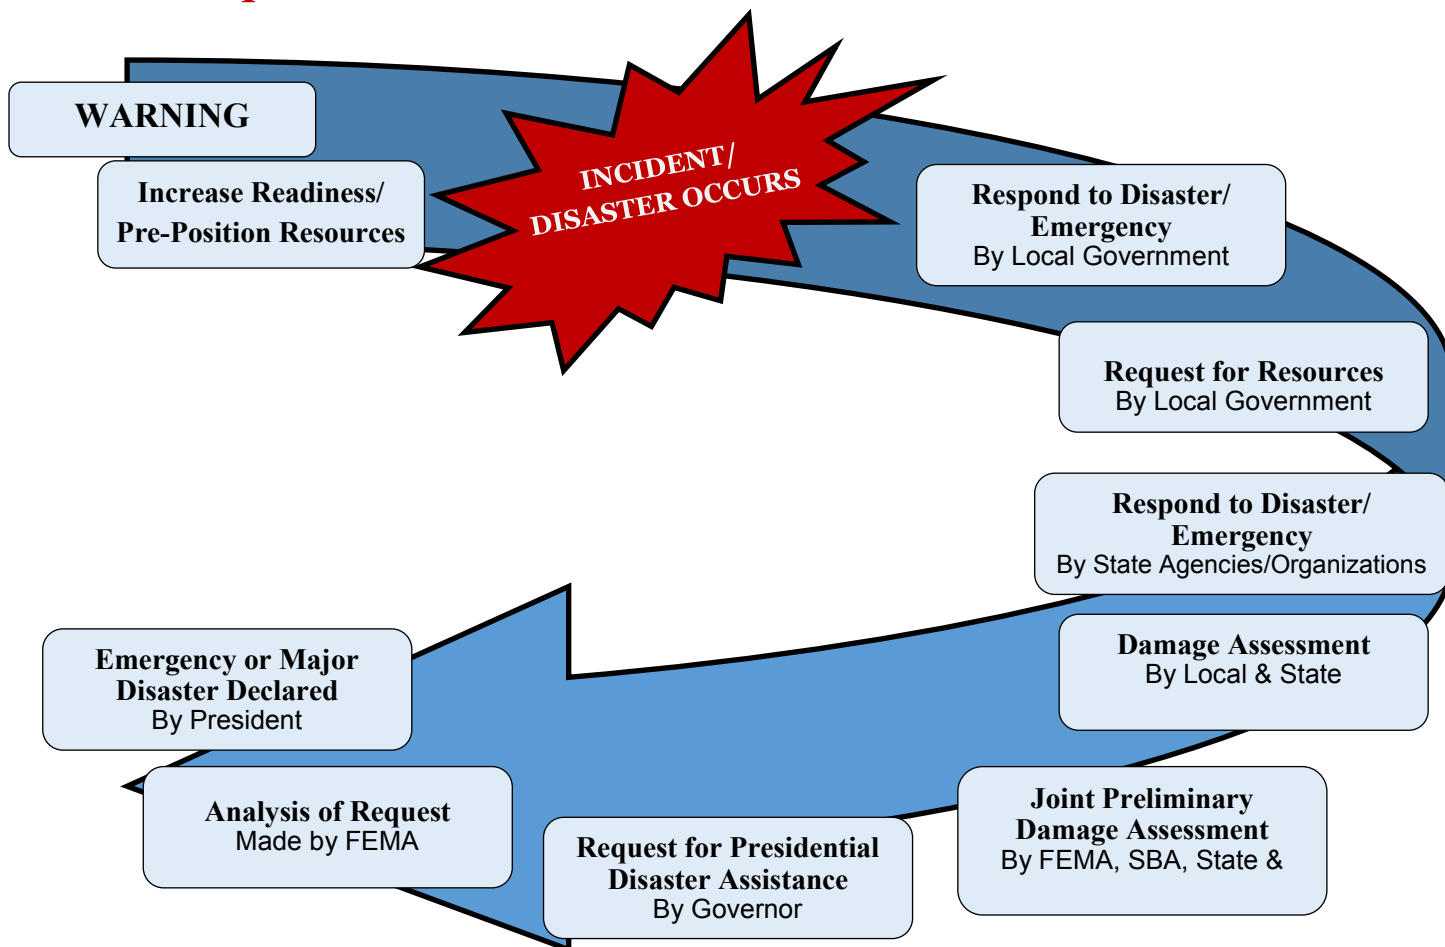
WARNING

Increase Readiness/ Pre-Position Resources

INCIDENT/ DISASTER OCCURS

Respond to Disaster/ Emergency
By Local Government

Request for Resources
By Local Government

Respond to Disaster/ Emergency
By State Agencies/Organizations

Damage Assessment
By Local & State

Joint Preliminary Damage Assessment
By FEMA, SBA, State &

Request for Presidential Disaster Assistance
By Governor

Analysis of Request
Made by FEMA

Emergency or Major Disaster Declared
By President